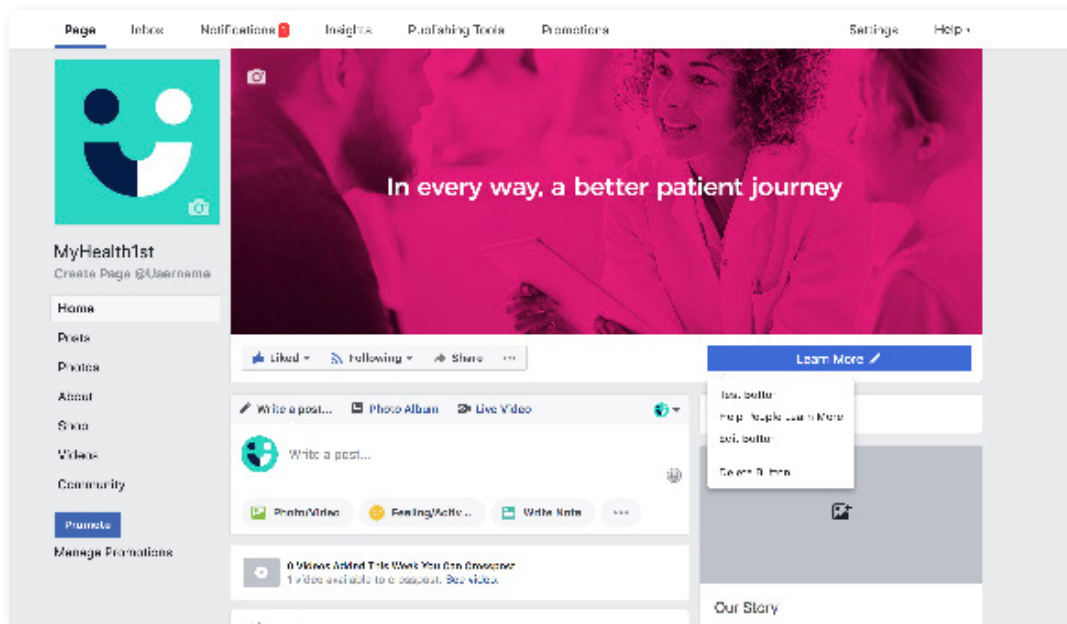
Page Inbox Notifications Insights Publishing Tools Promotions Settings Help

In every way, a better patient journey

MyHealth1st
Create Page @Username

Home
Posts
Photos
About
Shop
Videos
Community

Promote
Manage Promotions

Liked Following Share ···

Learn More

Test Button
Help People Learn More
Edit Button
Delete Button

Write a post... Photo Album Live Video

Write a post...

Photo/Video Feeling/Activ... Write Note ···

0 Videos Added This Week You Can Crosspost
1 video available to crosspost. See video.

Our Story